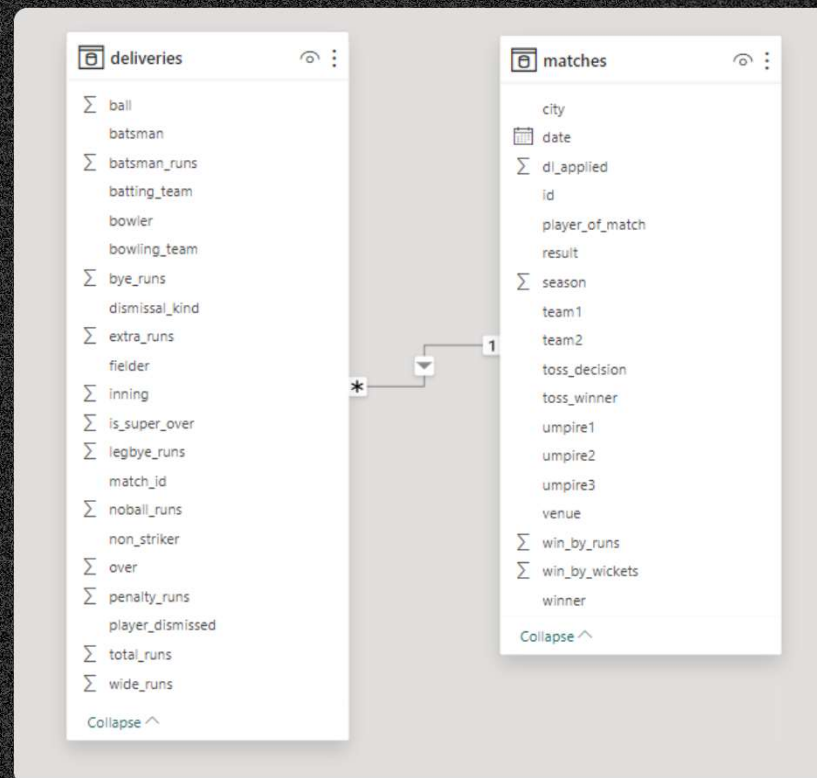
deliveries

$\sum$ ball
batsman
$\sum$ batsman_runs
batting_team
bowler
bowling_team
$\sum$ bye_runs
dismissal_kind
$\sum$ extra_runs
fielder
$\sum$ inning
$\sum$ is_super_over
$\sum$ legbye_runs
match_id
$\sum$ noball_runs
non_striker
$\sum$ over
$\sum$ penalty_runs
player_dismissed
$\sum$ total_runs
$\sum$ wide_runs
Collapse

*

1

matches

city
date
$\sum$ dl_applied
id
player_of_match
result
$\sum$ season
team1
team2
toss_decision
toss_winner
umpire1
umpire2
umpire3
venue
$\sum$ win_by_runs
$\sum$ win_by_wickets
winner
Collapse